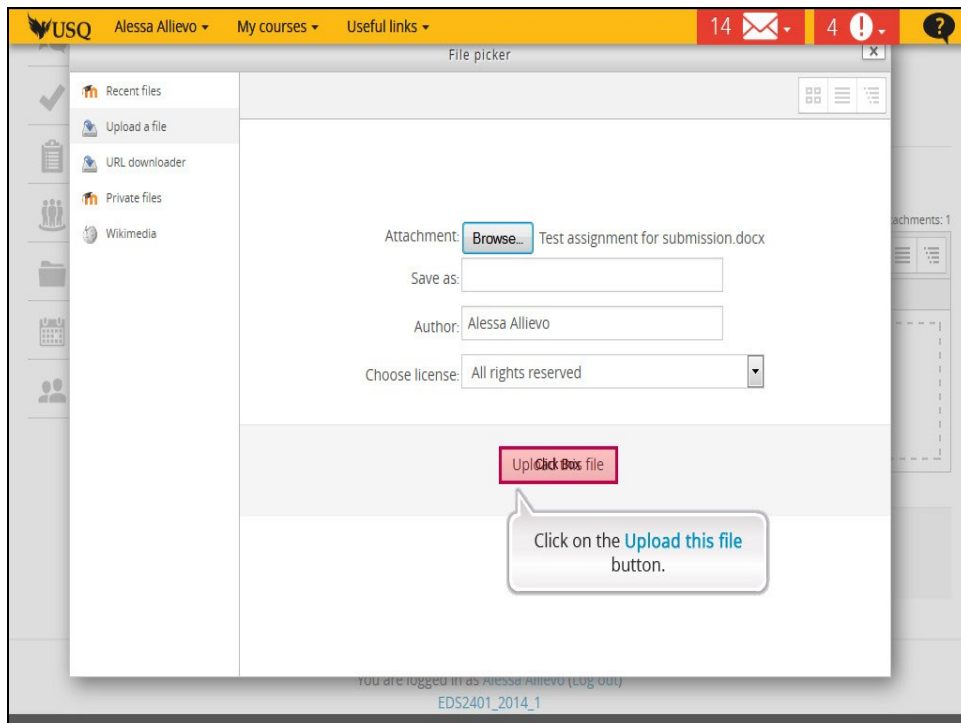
USQ Alessa Allievo ▾ My courses ▾ Useful links ▾ 14 4

File picker

Recent files
Upload a file
URL downloader
Private files
Wikimedia

Attachment: Browse... Test assignment for submission.docx
Save as:
Author: Alessa Allievo
Choose license: All rights reserved

Upload this file
Click Box

Click on the Upload this file button.

achments: 1

You are logged in as Alessa Allievo (Log out)
EDS2401_2014_1